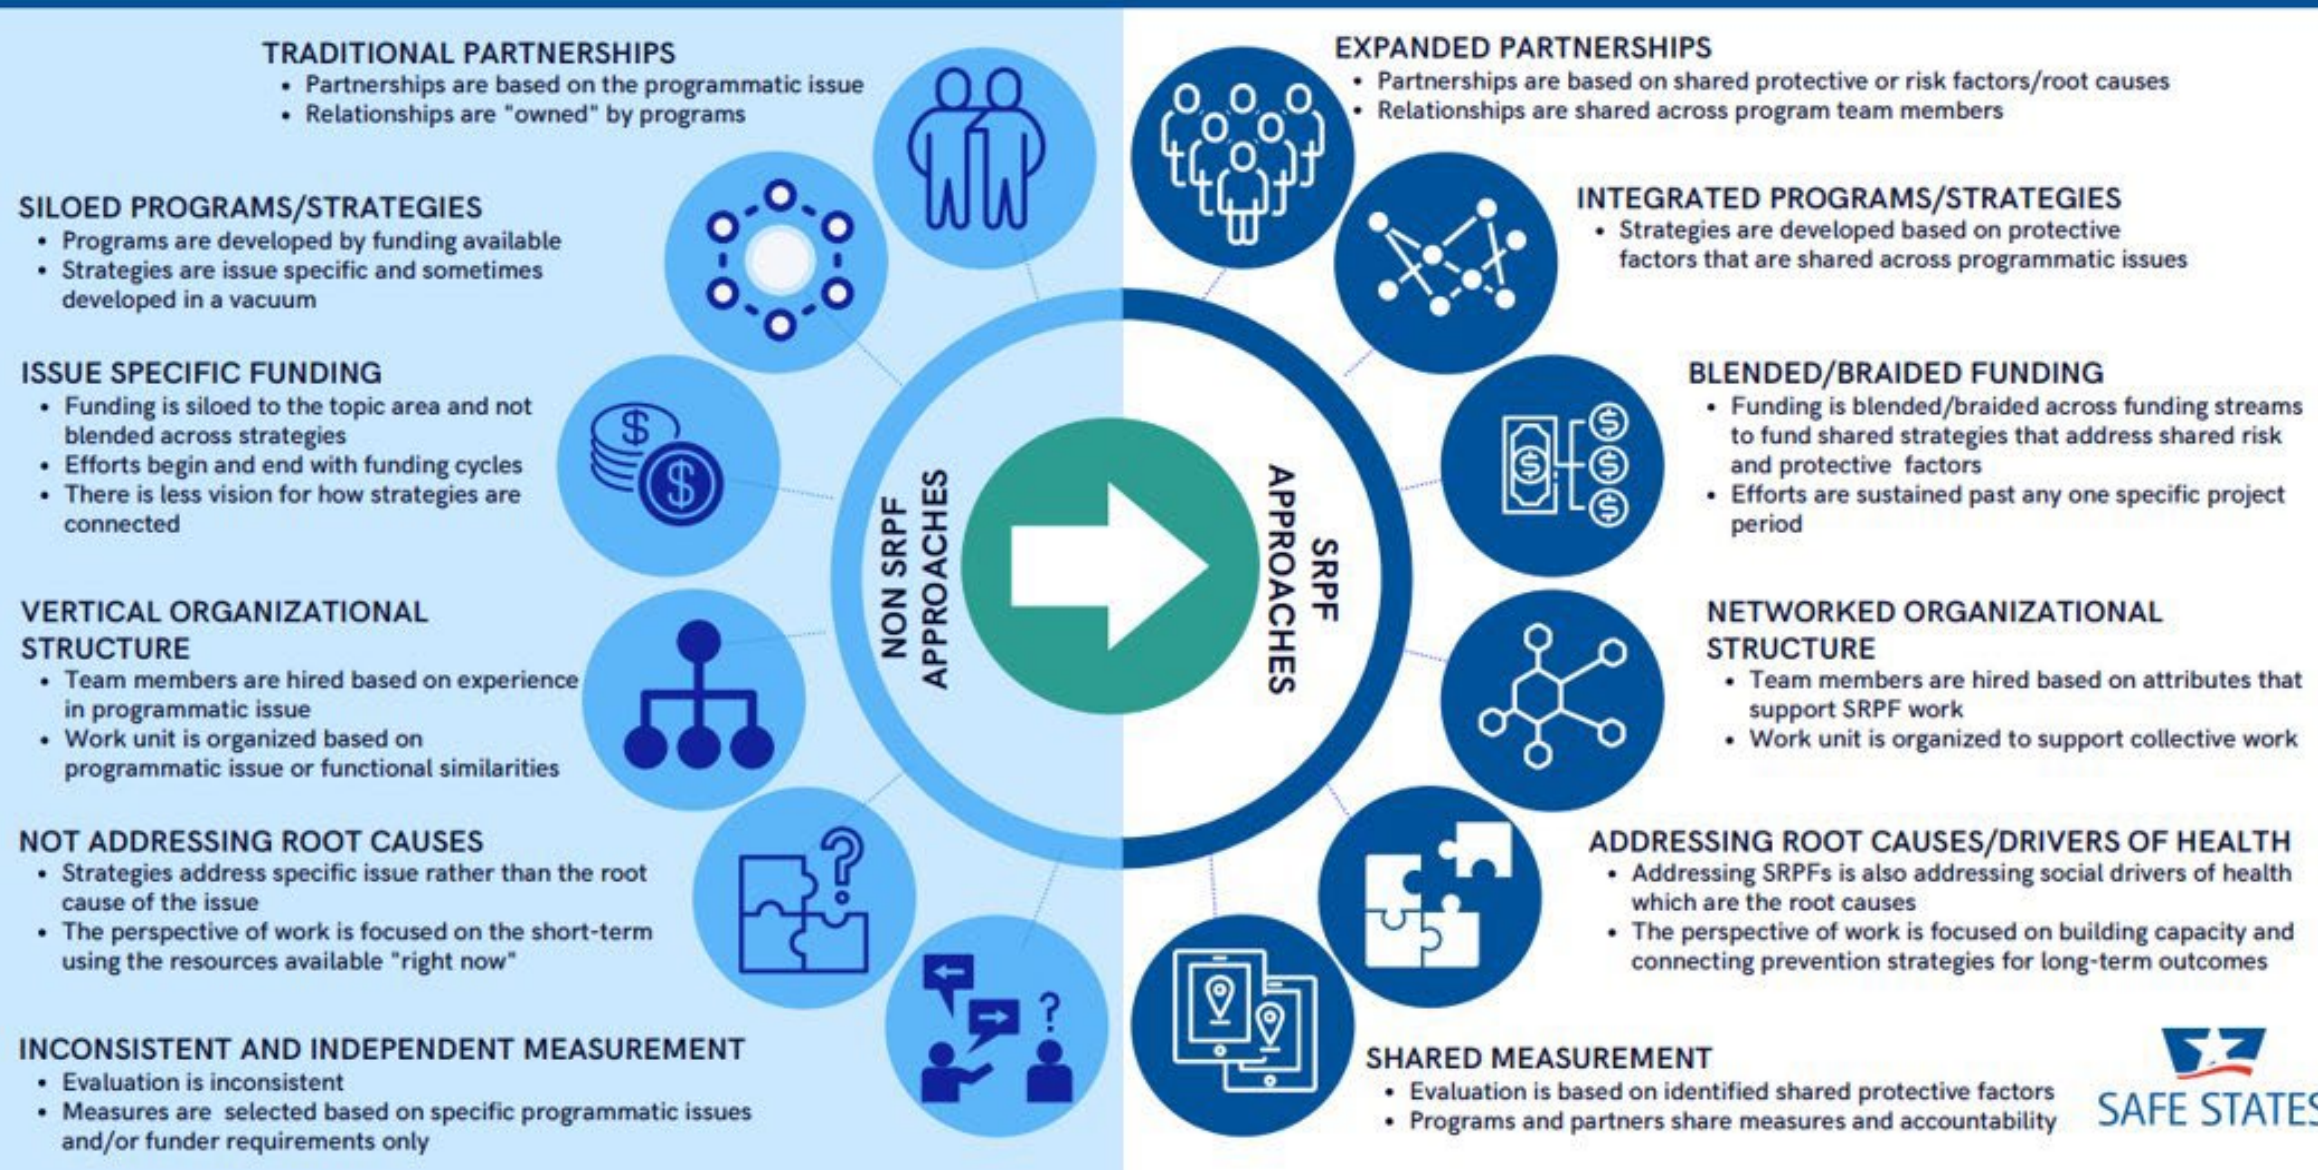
TRADITIONAL PARTNERSHIPS
• Partnerships are based on the programmatic issue
• Relationships are "owned" by programs

SILOED PROGRAMS/STRATEGIES
• Programs are developed by funding available
• Strategies are issue specific and sometimes developed in a vacuum

ISSUE SPECIFIC FUNDING
• Funding is siloed to the topic area and not blended across strategies
• Efforts begin and end with funding cycles
• There is less vision for how strategies are connected

VERTICAL ORGANIZATIONAL STRUCTURE
• Team members are hired based on experience in programmatic issue
• Work unit is organized based on programmatic issue or functional similarities

NOT ADDRESSING ROOT CAUSES
• Strategies address specific issue rather than the root cause of the issue
• The perspective of work is focused on the short-term using the resources available "right now"

INCONSISTENT AND INDEPENDENT MEASUREMENT
• Evaluation is inconsistent
• Measures are selected based on specific programmatic issues and/or funder requirements only

NON SRPF APPROACHES

SRPF APPROACHES

EXPANDED PARTNERSHIPS
• Partnerships are based on shared protective or risk factors/root causes
• Relationships are shared across program team members

INTEGRATED PROGRAMS/STRATEGIES
• Strategies are developed based on protective factors that are shared across programmatic issues

BLENDED/BRAIDED FUNDING
• Funding is blended/braided across funding streams to fund shared strategies that address shared risk and protective factors
• Efforts are sustained past any one specific project period

NETWORKED ORGANIZATIONAL STRUCTURE
• Team members are hired based on attributes that support SRPF work
• Work unit is organized to support collective work

ADDRESSING ROOT CAUSES/DRIVERS OF HEALTH
• Addressing SRPFs is also addressing social drivers of health which are the root causes
• The perspective of work is focused on building capacity and connecting prevention strategies for long-term outcomes

SHARED MEASUREMENT
• Evaluation is based on identified shared protective factors
• Programs and partners share measures and accountability

SAFE STATES